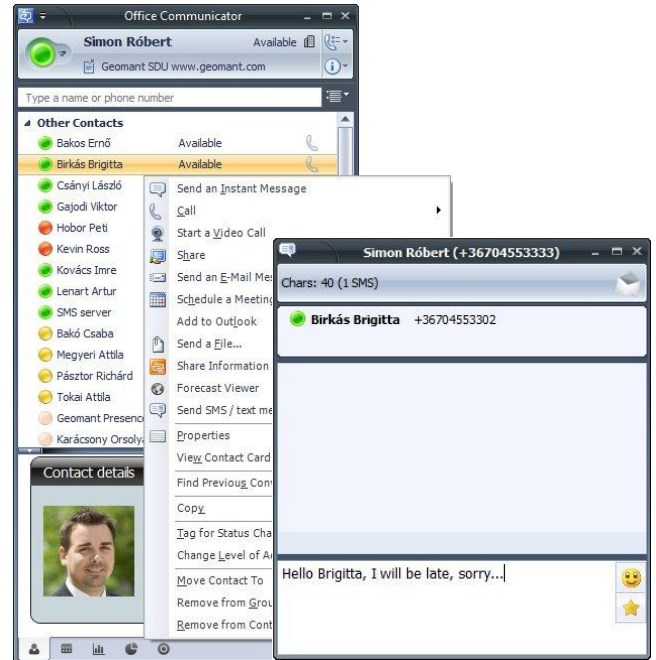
Office Communicator

Simon Róbert Available

Geomant SDU www.geomant.com

Type a name or phone number

Other Contacts

Bakos Ernő Available
Birkás Brigitta Available
Csányi László
Gajodi Viktor
Hobor Peti
Kevin Ross
Kovács Imre
Lenart Artur
SMS server
Bakó Csaba
Megyeri Attila
Pásztor Richárd
Tokai Attila
Geomant Presenc
Karácsony Orsoly

Contact details

Send an Instant Message
Call
Start a Video Call
Share
Send an E-Mail Me
Schedule a Meeting
Add to Outlook
Send a File...
Share Information
Forecast Viewer
Send SMS / text me
Properties
View Contact Card
Find Previous Conv
Copy
Tag for Status Cha
Change Level of Ac
Move Contact To
Remove from Grou
Remove from Cont

Simon Róbert (+36704553333)

Chars: 40 (1 SMS)

Birkás Brigitta +36704553302

Hello Brigitta, I will be late, sorry...